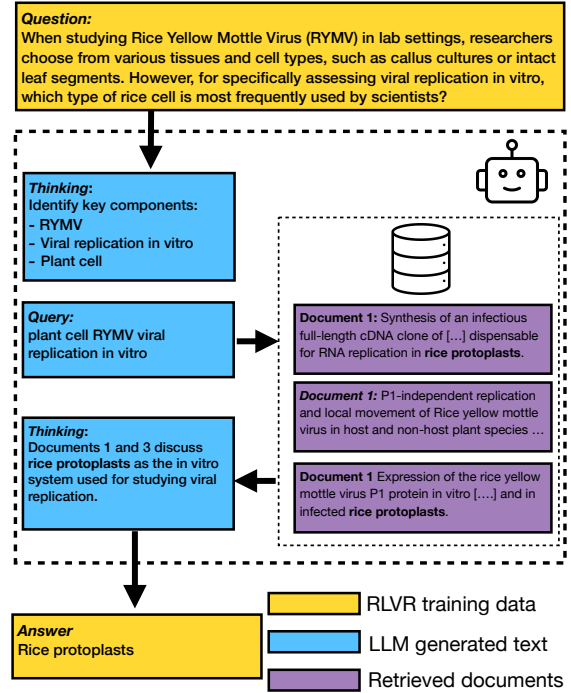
Question:
When studying Rice Yellow Mottle Virus (RYMV) in lab settings, researchers choose from various tissues and cell types, such as callus cultures or intact leaf segments. However, for specifically assessing viral replication in vitro, which type of rice cell is most frequently used by scientists?

Thinking:
Identify key components:
- RYMV
- Viral replication in vitro
- Plant cell

Query:
plant cell RYMV viral replication in vitro

Document 1: Synthesis of an infectious full-length cDNA clone of [...] dispensable for RNA replication in rice protoplasts.

Document 1: P1-independent replication and local movement of Rice yellow mottle virus in host and non-host plant species ...

Document 1 Expression of the rice yellow mottle virus P1 protein in vitro [....] and in infected rice protoplasts.

Thinking:
Documents 1 and 3 discuss rice protoplasts as the in vitro system used for studying viral replication.

Answer
Rice protoplasts

RLVR training data
LLM generated text
Retrieved documents